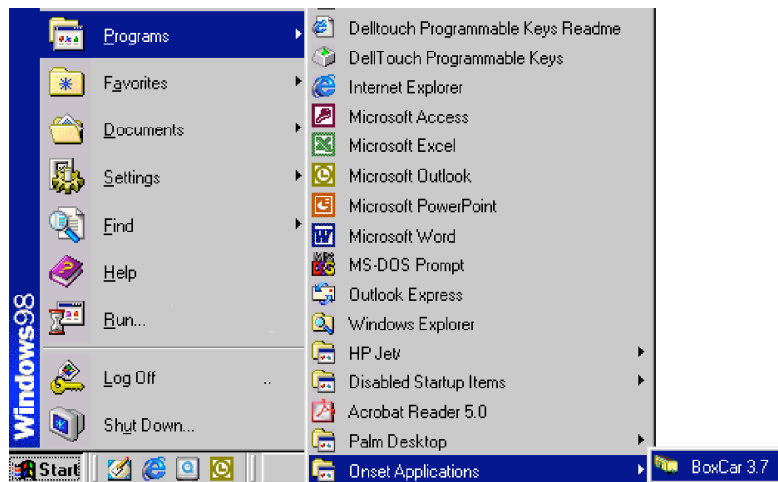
Windows98

Programs
Favorites
Documents
Settings
Find
Help
Run...
Log Off
Shut Down...

Start

Delltouch Programmable Keys Readme
DellTouch Programmable Keys
Internet Explorer
Microsoft Access
Microsoft Excel
Microsoft Outlook
Microsoft PowerPoint
Microsoft Word
MS-DOS Prompt
Outlook Express
Windows Explorer
HP Jetv
Disabled Startup Items
Acrobat Reader 5.0
Palm Desktop
Onset Applications

BoxCar 3.7